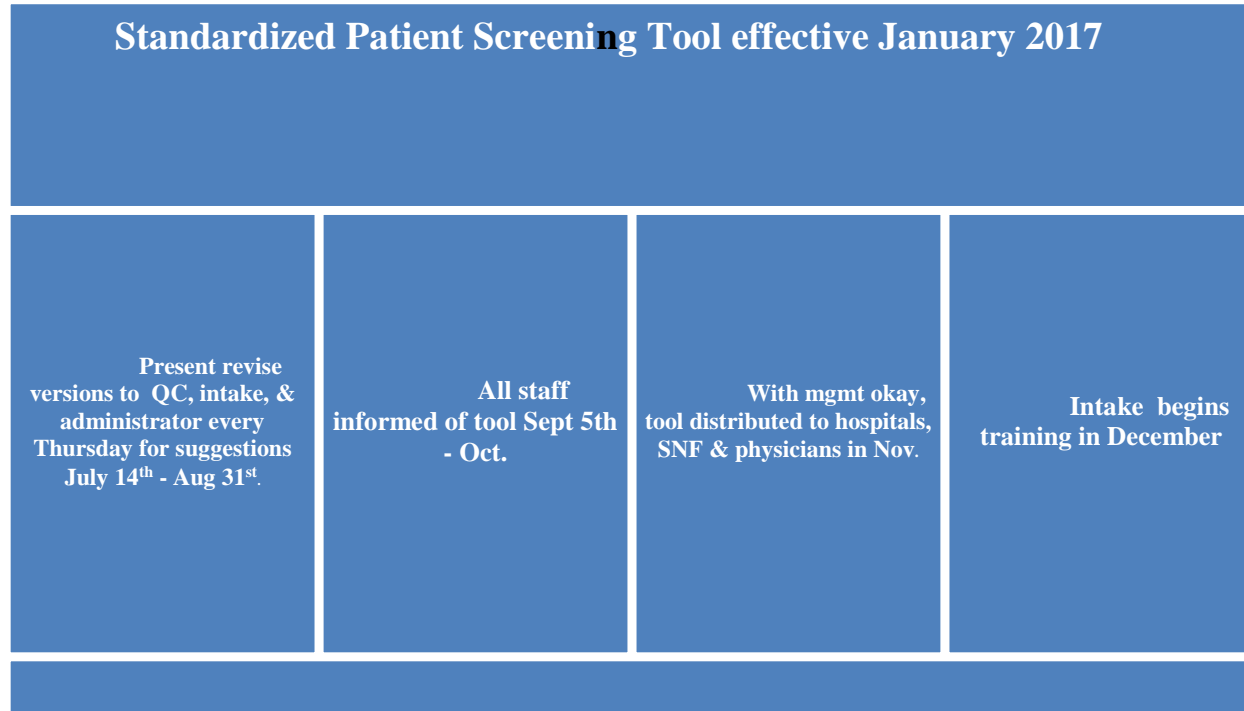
Standardized Patient Screening Tool effective January 2017

Present revise versions to QC, intake, & administrator every Thursday for suggestions July 14$^{th}$ - Aug 31$^{st}$.

All staff informed of tool Sept 5th - Oct.

With mgmt okay, tool distributed to hospitals, SNF & physicians in Nov.

Intake begins training in December